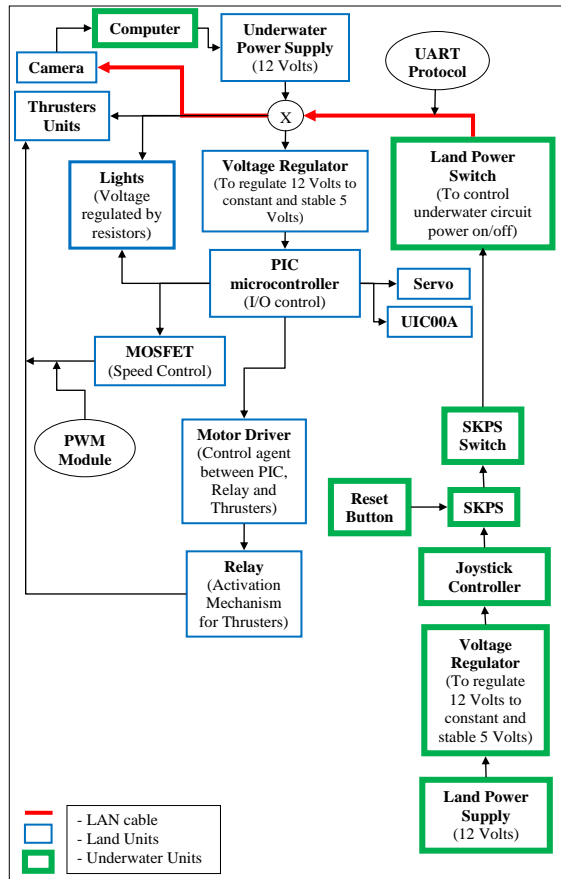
Computer

Underwater Power Supply (12 Volts)

Camera

UART Protocol

Thrusters Units

X

Land Power Switch (To control underwater circuit power on/off)

Lights (Voltage regulated by resistors)

Voltage Regulator (To regulate 12 Volts to constant and stable 5 Volts)

PIC microcontroller (I/O control)

Servo

UIC00A

MOSFET (Speed Control)

PWM Module

Motor Driver (Control agent between PIC, Relay and Thrusters)

SKPS Switch

Reset Button

SKPS

Joystick Controller

Relay (Activation Mechanism for Thrusters)

Voltage Regulator (To regulate 12 Volts to constant and stable 5 Volts)

Land Power Supply (12 Volts)

- LAN cable
- Land Units
- Underwater Units